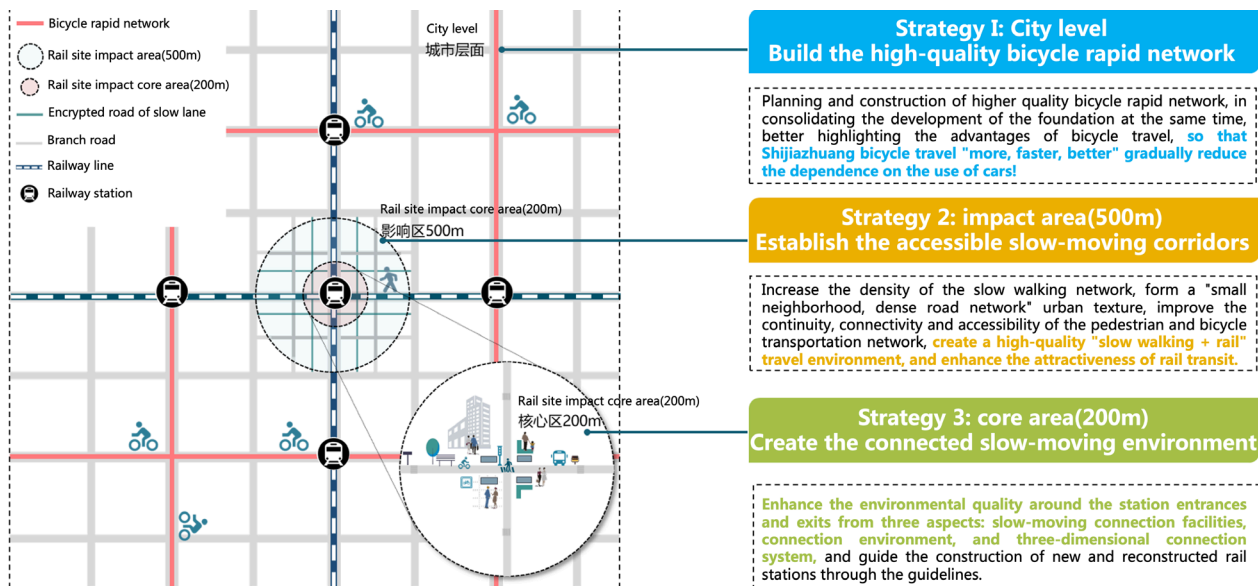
Bicycle rapid network
Rail site impact area(500m)
Rail site impact core area(200m)
Encrypted road of slow lane
Branch road
Railway line
Railway station

City level
城市层面

Rail site impact core area(200m)
影响区500m

Rail site impact core area(200m)
核心区200m

Strategy I: City level
Build the high-quality bicycle rapid network

Planning and construction of higher quality bicycle rapid network, in consolidating the development of the foundation at the same time, better highlighting the advantages of bicycle travel, so that Shijiazhuang bicycle travel "more, faster, better" gradually reduce the dependence on the use of cars!

Strategy 2: impact area(500m)
Establish the accessible slow-moving corridors

Increase the density of the slow walking network, form a "small neighborhood, dense road network" urban texture, improve the continuity, connectivity and accessibility of the pedestrian and bicycle transportation network, create a high-quality "slow walking + rail" travel environment, and enhance the attractiveness of rail transit.

Strategy 3: core area(200m)
Create the connected slow-moving environment

Enhance the environmental quality around the station entrances and exits from three aspects: slow-moving connection facilities, connection environment, and three-dimensional connection system, and guide the construction of new and reconstructed rail stations through the guidelines.